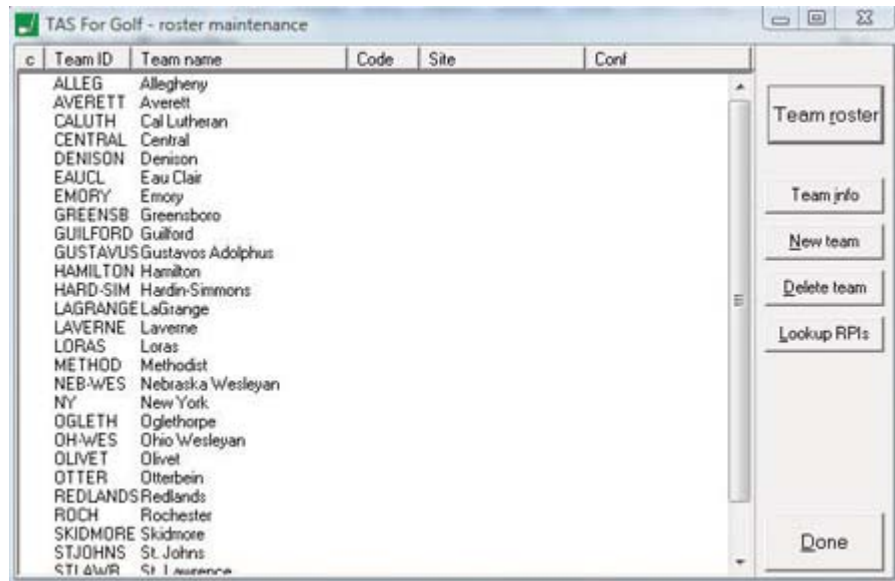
TAS For Golf - roster maintenance

| c | Team ID | Team name | Code | Site | Conf |
|---|---|---|---|---|---|
| | ALLEG | Allegheny | | | |
| | AVERETT | Averett | | | |
| | CALUTH | Cal Lutheran | | | |
| | CENTRAL | Central | | | |
| | DENISON | Denison | | | |
| | EAUCL | Eau Clair | | | |
| | EMORY | Emory | | | |
| | GREENSB | Greensboro | | | |
| | GUILFORD | Guilford | | | |
| | GUSTAVUS | Gustavos Adolphus | | | |
| | HAMILTON | Hamilton | | | |
| | HARD-SIM | Hardin-Simmons | | | |
| | LAGRANGE | LaGrange | | | |
| | LAVERNE | Laverne | | | |
| | LORAS | Loras | | | |
| | METHOD | Methodist | | | |
| | NEB-WES | Nebraska Wesleyan | | | |
| | NY | New York | | | |
| | OGLETH | Oglethorpe | | | |
| | OH-WES | Ohio Wesleyan | | | |
| | OLIVET | Olivet | | | |
| | OTTER | Otterbein | | | |
| | REDLANDS | Redlands | | | |
| | ROCH | Rochester | | | |
| | SKIDMORE | Skidmore | | | |
| | STJOHNS | St. Johns | | | |
| | STLAWR | St. Lawrence | | | |

Team roster

Team info

New team

Delete team

Lookup RPIs

Done